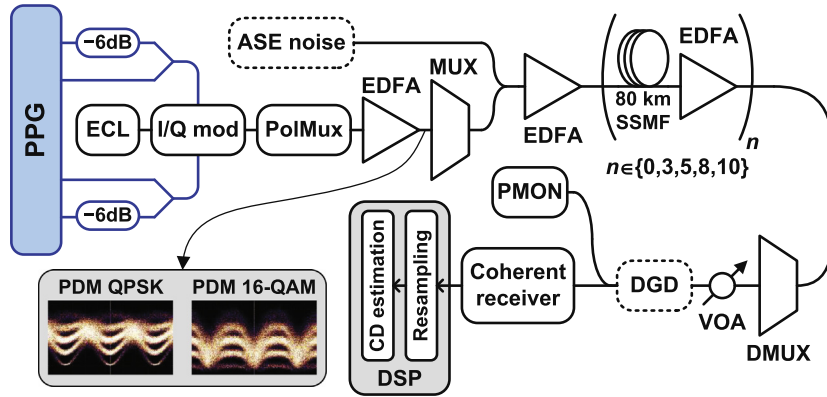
PPG

−6dB

−6dB

ECL

I/Q mod

PolMux

EDFA

MUX

ASE noise

EDFA

80 km SSMF

EDFA

$n$

$n \in \{0,3,5,8,10\}$

PMON

PDM QPSK

PDM 16-QAM

CD estimation

Resampling

DSP

Coherent receiver

DGD

VOA

DMUX